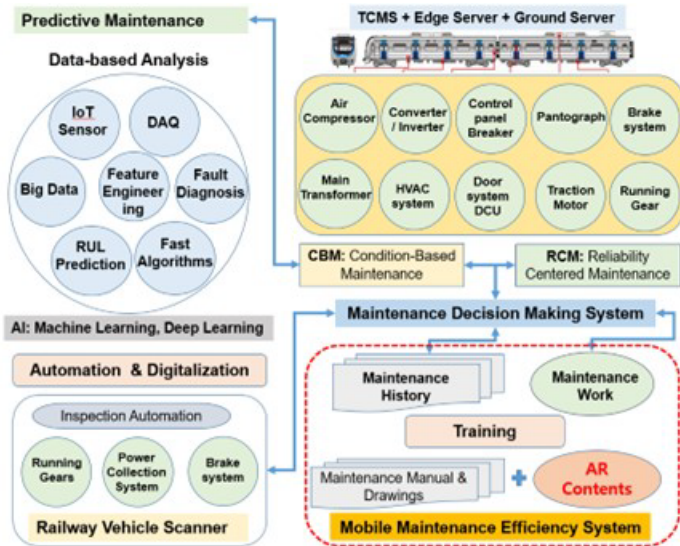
Predictive Maintenance

TCMS + Edge Server + Ground Server

Data-based Analysis

IoT Sensor

DAQ

Big Data

Feature Engineering

Fault Diagnosis

RUL Prediction

Fast Algorithms

Air Compressor

Converter / Inverter

Control panel Breaker

Pantograph

Brake system

Main Transformer

HVAC system

Door system DCU

Traction Motor

Running Gear

CBM: Condition-Based Maintenance

RCM: Reliability Centered Maintenance

AI: Machine Learning, Deep Learning

Maintenance Decision Making System

Automation & Digitalization

Maintenance History

Maintenance Work

Training

Inspection Automation

Running Gears

Power Collection System

Brake system

Maintenance Manual & Drawings

+

AR Contents

Railway Vehicle Scanner

Mobile Maintenance Efficiency System